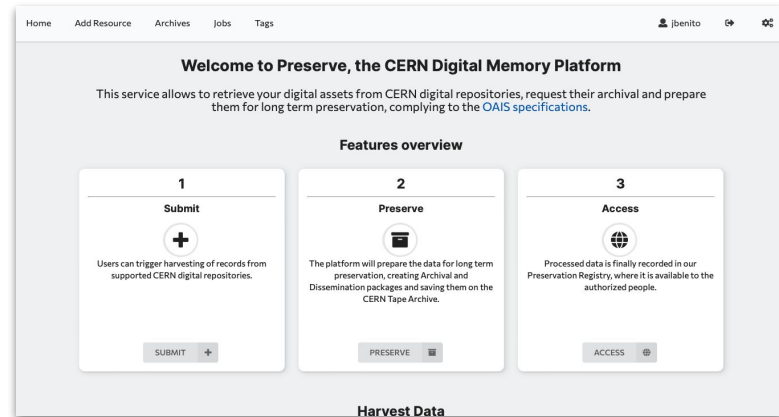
Home Add Resource Archives Jobs Tags jbenito

Welcome to Preserve, the CERN Digital Memory Platform

This service allows to retrieve your digital assets from CERN digital repositories, request their archival and prepare them for long term preservation, complying to the OAIS specifications.

Features overview

1

Submit

Users can trigger harvesting of records from supported CERN digital repositories.

SUBMIT

2

Preserve

The platform will prepare the data for long term preservation, creating Archival and Dissemination packages and saving them on the CERN Tape Archive.

PRESERVE

3

Access

Processed data is finally recorded in our Preservation Registry, where it is available to the authorized people.

ACCESS

Harvest Data